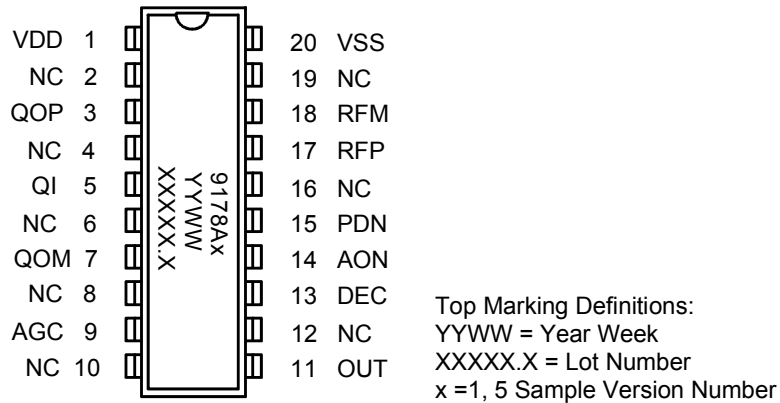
VDD 1
NC 2
QOP 3
NC 4
QI 5
NC 6
QOM 7
NC 8
AGC 9
NC 10

9178Ax
YYWW
XXXXX.X

20 VSS
19 NC
18 RFM
17 RFP
16 NC
15 PDN
14 AON
13 DEC
12 NC
11 OUT

Top Marking Definitions:
YYWW = Year Week
XXXXX.X = Lot Number
x =1, 5 Sample Version Number